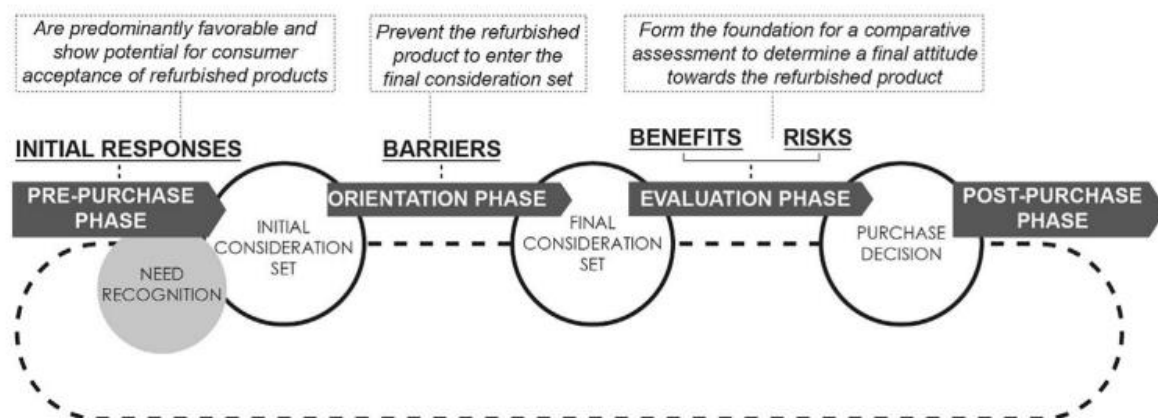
Are predominantly favorable and show potential for consumer acceptance of refurbished products

Prevent the refurbished product to enter the final consideration set

Form the foundation for a comparative assessment to determine a final attitude towards the refurbished product

INITIAL RESPONSES

BARRIERS

BENEFITS

RISKS

PRE-PURCHASE PHASE

INITIAL CONSIDERATION SET

ORIENTATION PHASE

FINAL CONSIDERATION SET

EVALUATION PHASE

PURCHASE DECISION

POST-PURCHASE PHASE

NEED RECOGNITION